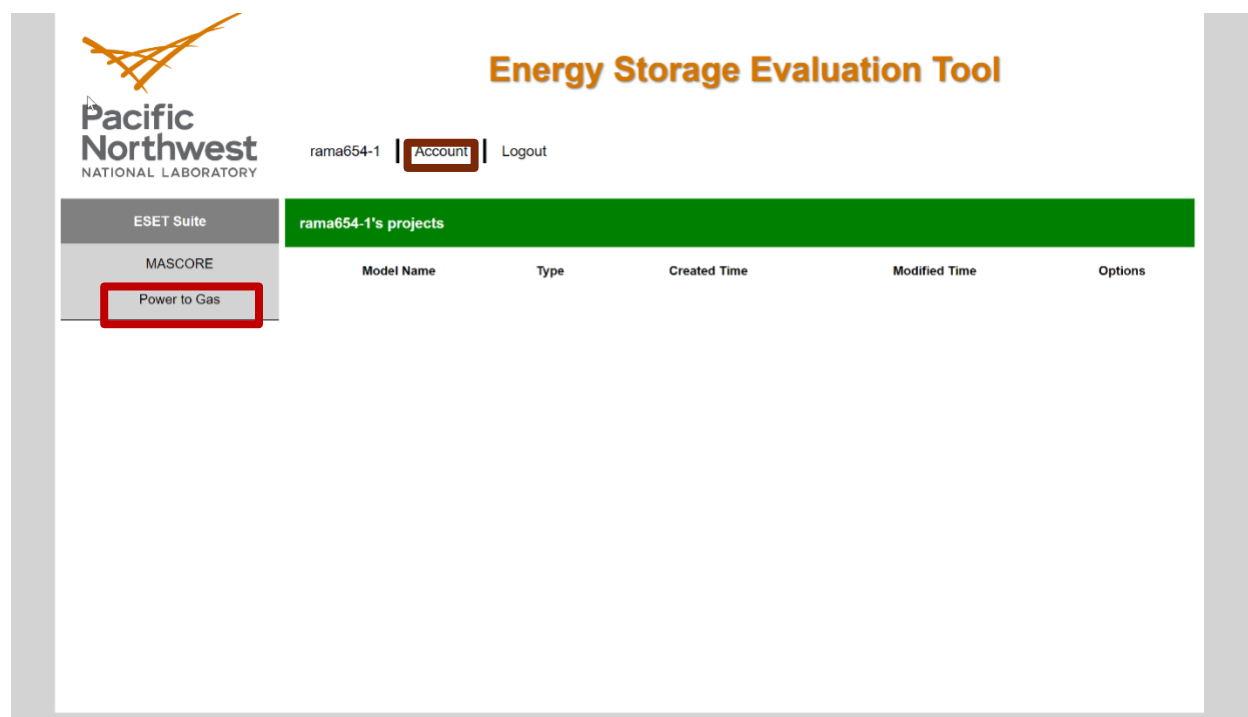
Pacific Northwest
NATIONAL LABORATORY

Energy Storage Evaluation Tool

rama654-1 | Account | Logout

ESET Suite

MASCORE

Power to Gas

rama654-1's projects

| Model Name | Type | Created Time | Modified Time | Options |
|---|---|---|---|---|